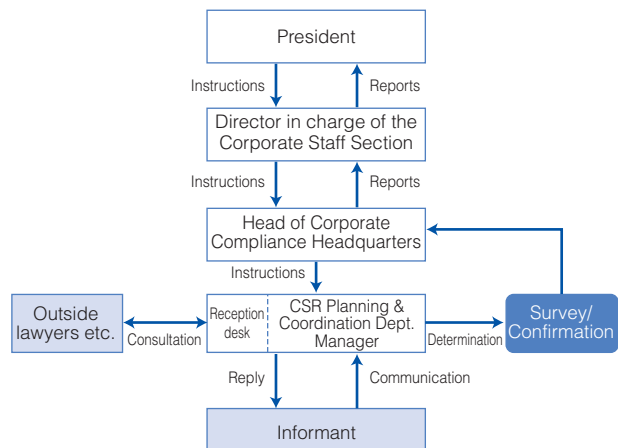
President

Instructions

Reports

Director in charge of the Corporate Staff Section

Instructions

Reports

Head of Corporate Compliance Headquarters

Instructions

Outside lawyers etc.

Consultation

Reception desk

CSR Planning & Coordination Dept. Manager

Determination

Survey/ Confirmation

Reply

Communication

Informant